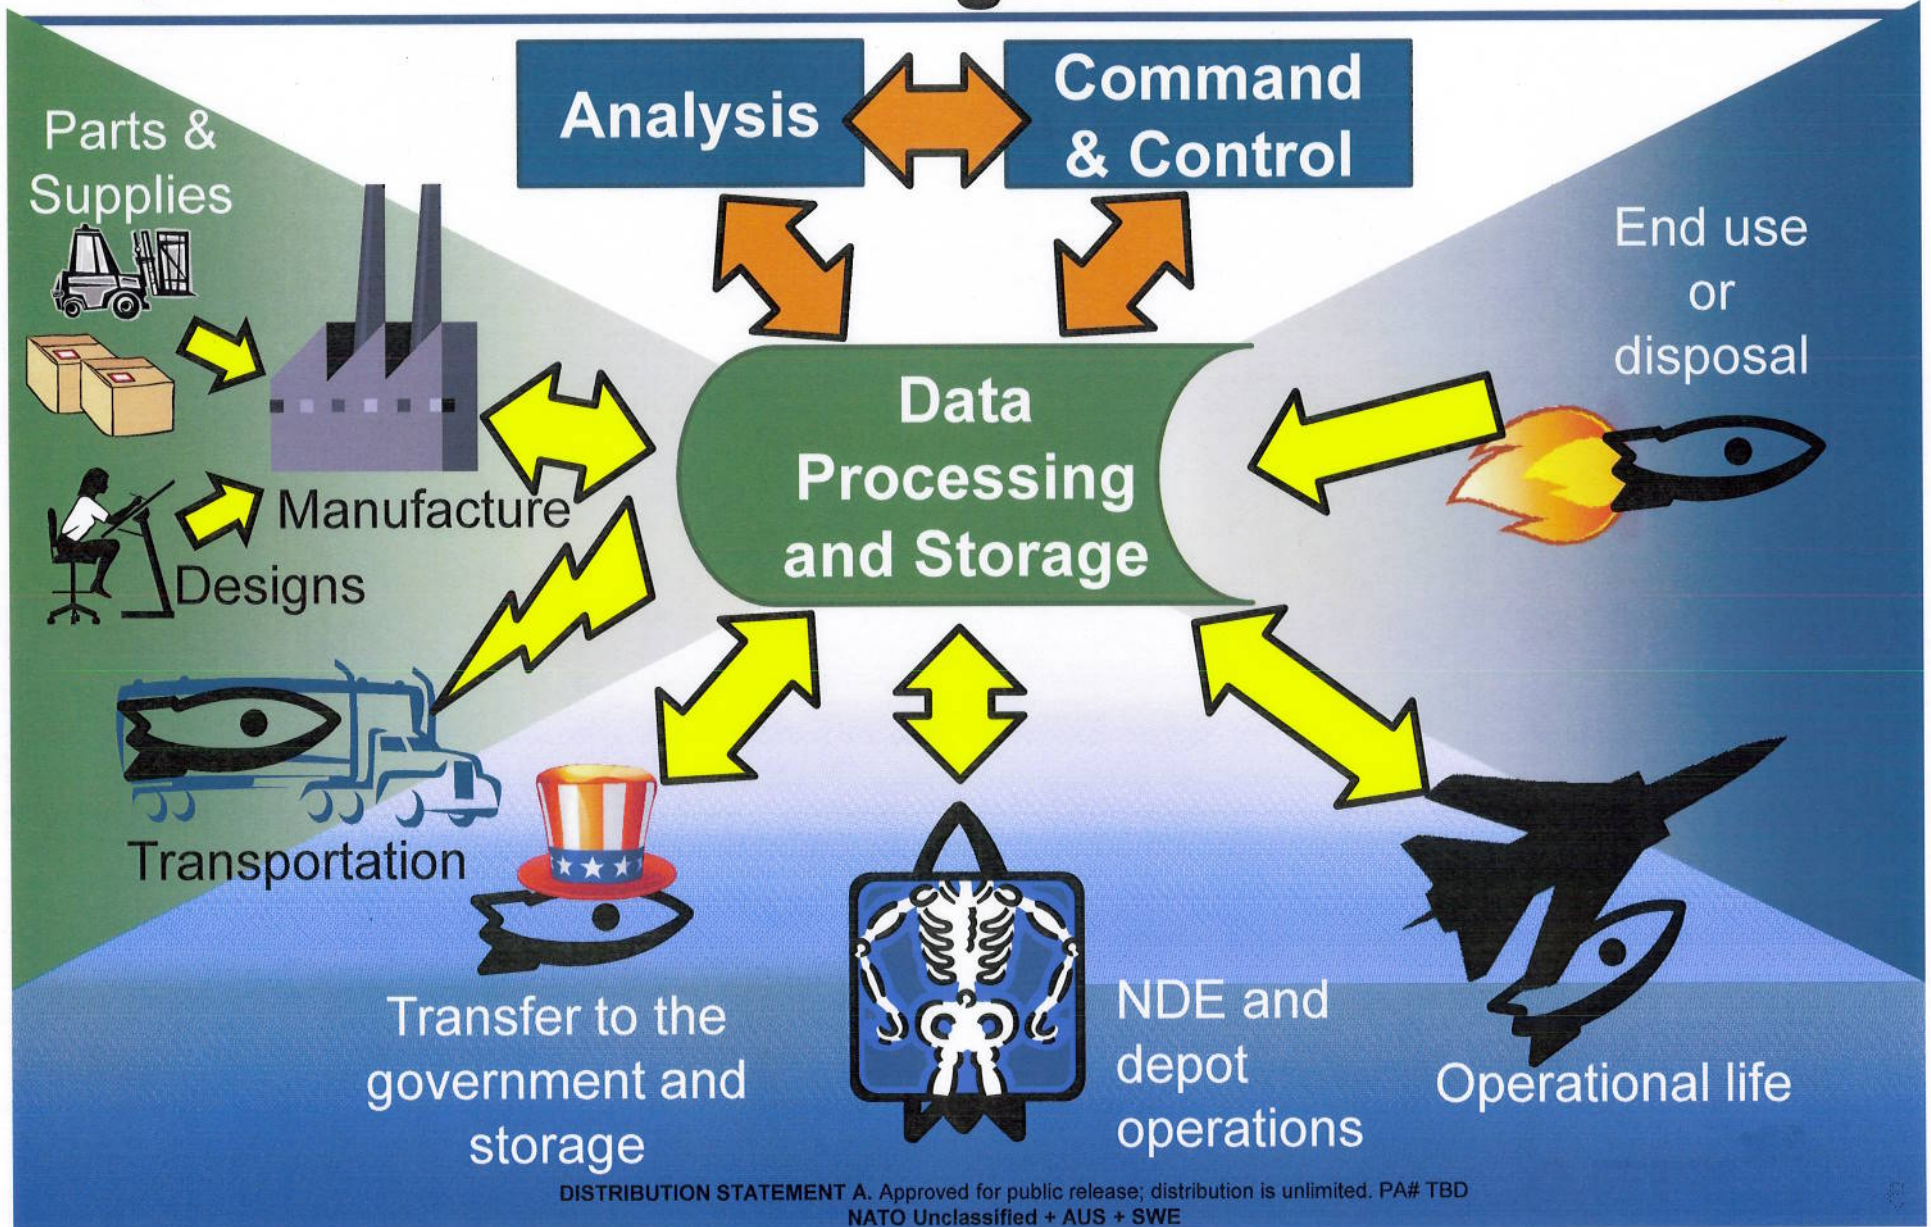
Analysis

Command & Control

Parts & Supplies

Manufacture

Designs

Data Processing and Storage

End use or disposal

Transportation

Transfer to the government and storage

NDE and depot operations

Operational life

DISTRIBUTION STATEMENT A. Approved for public release; distribution is unlimited. PA# TBD
NATO Unclassified + AUS + SWE